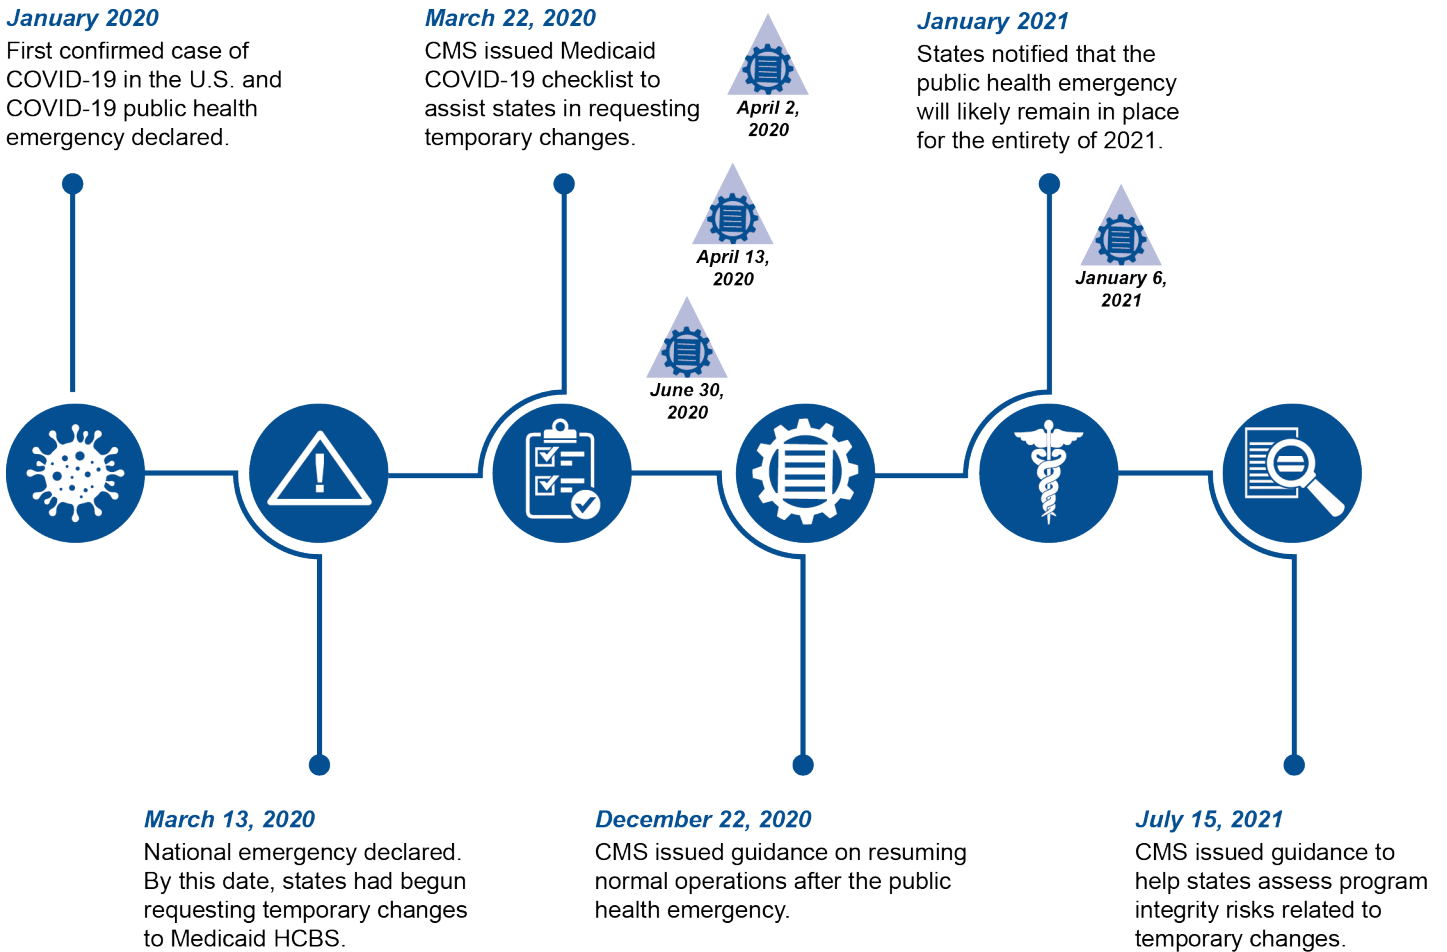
January 2020
First confirmed case of COVID-19 in the U.S. and COVID-19 public health emergency declared.

March 22, 2020
CMS issued Medicaid COVID-19 checklist to assist states in requesting temporary changes.

April 2, 2020

April 13, 2020

June 30, 2020

January 2021
States notified that the public health emergency will likely remain in place for the entirety of 2021.

January 6, 2021

March 13, 2020
National emergency declared. By this date, states had begun requesting temporary changes to Medicaid HCBS.

December 22, 2020
CMS issued guidance on resuming normal operations after the public health emergency.

July 15, 2021
CMS issued guidance to help states assess program integrity risks related to temporary changes.